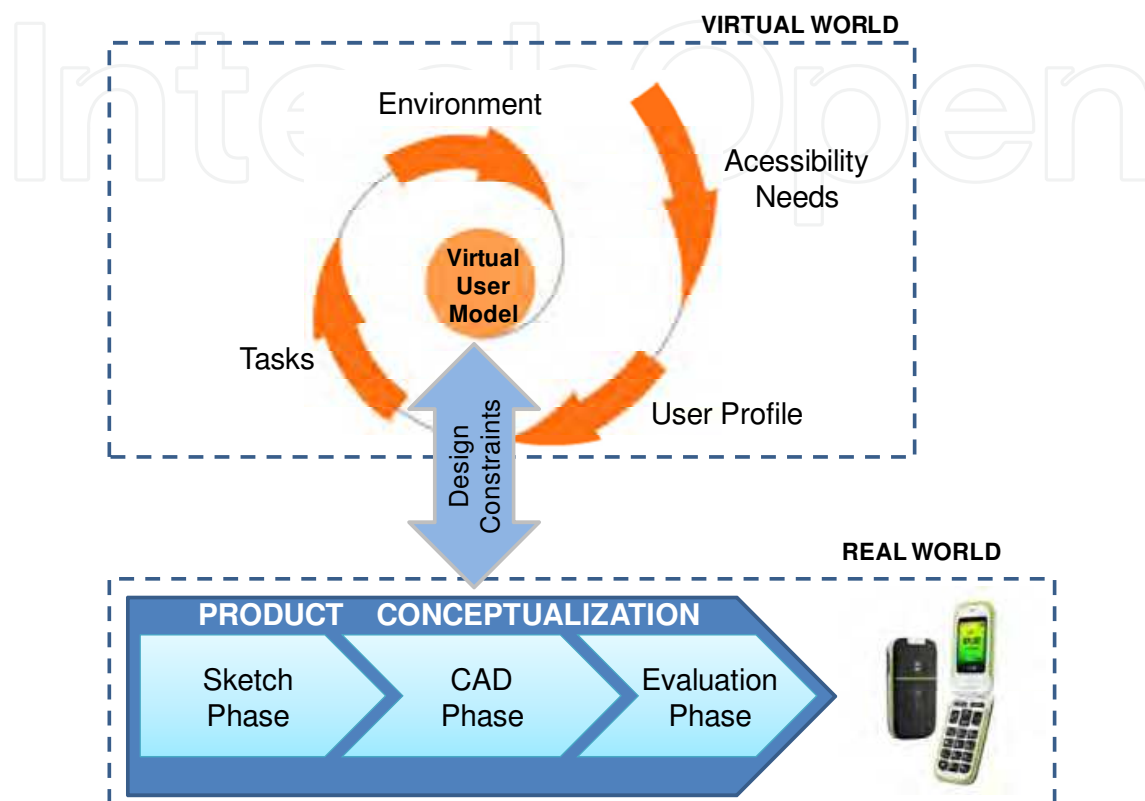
IntechOpen

VIRTUAL WORLD

Environment

Acessibility Needs

Virtual User Model

Tasks

User Profile

Design Constraints

REAL WORLD

PRODUCT CONCEPTUALIZATION

Sketch Phase

CAD Phase

Evaluation Phase